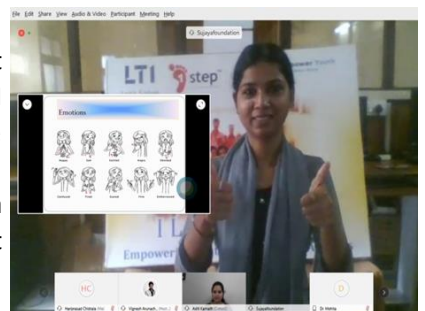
File Edit Share View Audio & Video Participant Meeting Help

SujayaFoundation

LTI step

Empower Youth

Emotions

Empower

HC

Harpreet Chhibba

Vignesh Arunach...

Aarti Kamath

SujayaFoundation

D

Dr Mehta